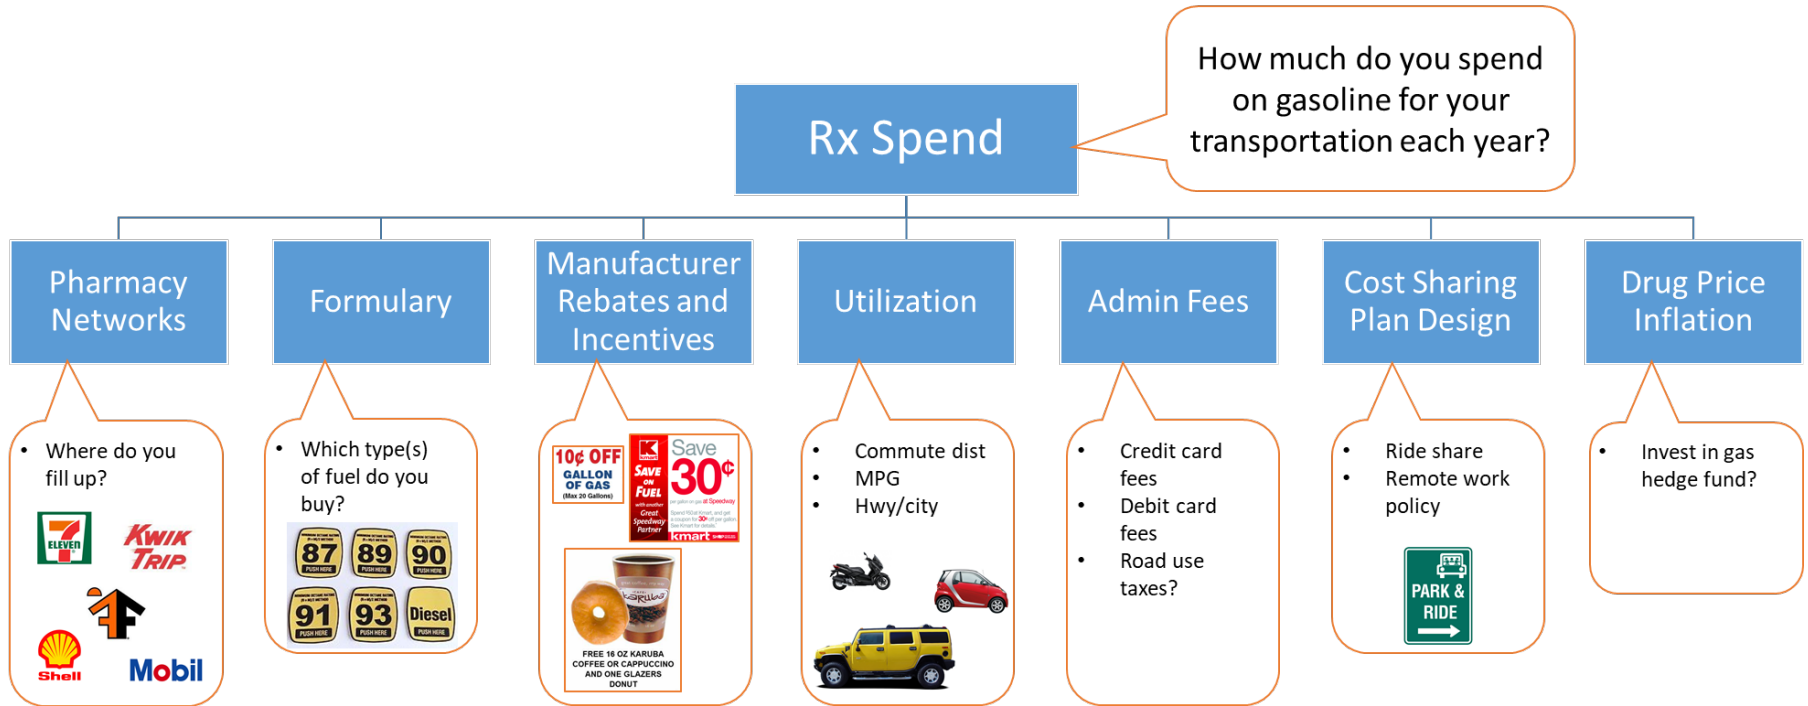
Rx Spend

How much do you spend on gasoline for your transportation each year?

Pharmacy Networks

Formulary

Manufacturer Rebates and Incentives

Utilization

Admin Fees

Cost Sharing Plan Design

Drug Price Inflation

• Where do you fill up?

7 ELEVEN

KWIK TRIP

Shell

Mobil

• Which type(s) of fuel do you buy?

87 PUSH HERE

89 PUSH HERE

90 PUSH HERE

91 PUSH HERE

93 PUSH HERE

Diesel PUSH HERE

10¢ OFF GALLON OF GAS (Max 20 Gallons)

K SAVE ON FUEL with another Great Speedway Partner

Save 30¢ per gallon on gas at Speedway

kmart

FREE 16 OZ KARUBA COFFEE OR CAPPUCCINO AND ONE GLAZERS DONUT

• Commute dist
• MPG
• Hwy/city

• Credit card fees
• Debit card fees
• Road use taxes?

• Ride share
• Remote work policy

PARK & RIDE

• Invest in gas hedge fund?